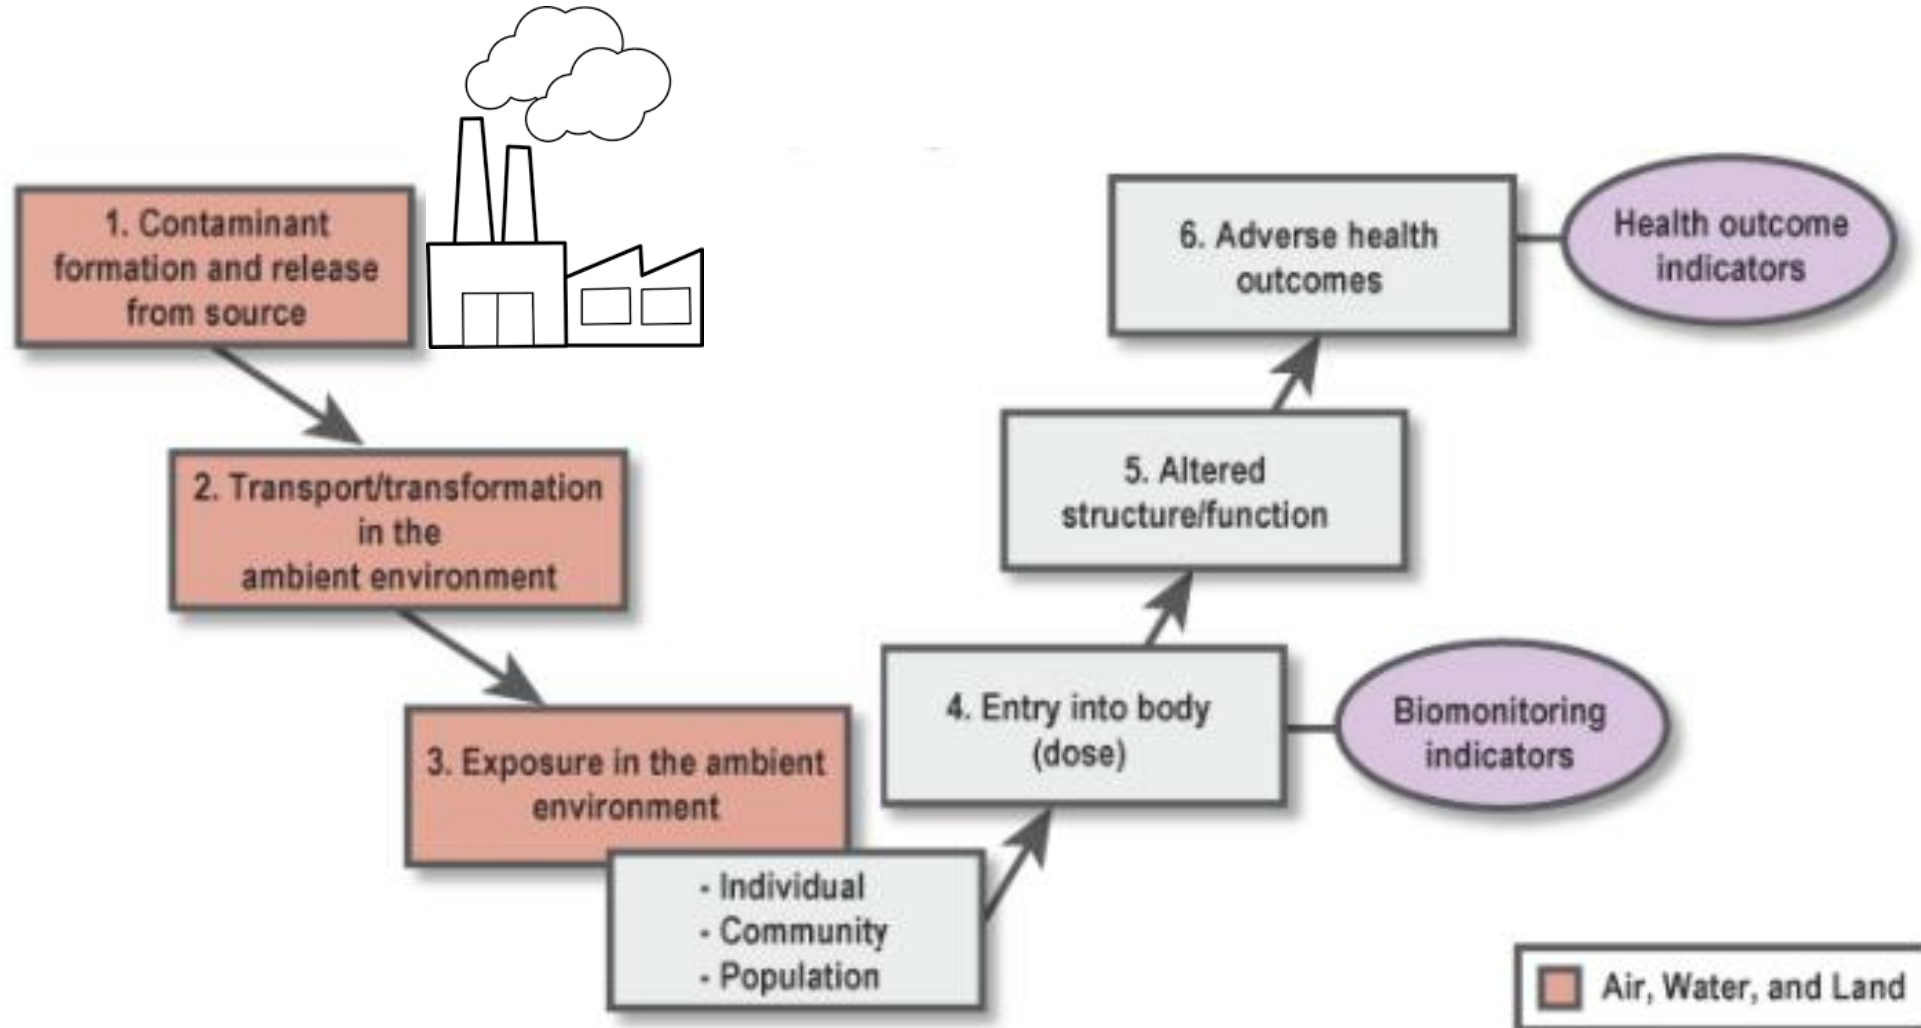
1. Contaminant formation and release from source

2. Transport/transformation in the ambient environment

3. Exposure in the ambient environment

- Individual
- Community
- Population

4. Entry into body (dose)

Biomonitoring indicators

5. Altered structure/function

6. Adverse health outcomes

Health outcome indicators

Air, Water, and Land